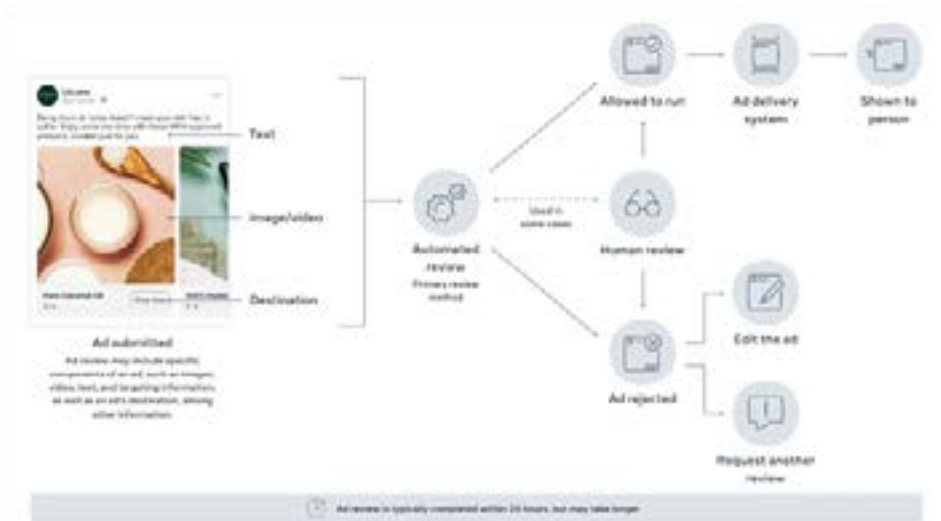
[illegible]

Text

Image/video

Destination

Ad submitted

Ad review may include specific components of an ad, such as images, video, text, and targeting information, as well as an ad's destination, among other information.

Automated review

Primary review method

Used in some cases

Allowed to run

Ad delivery system

Shown to person

Human review

Ad rejected

Edit the ad

Request another review

Ad review is typically completed within 24 hours, but may take longer